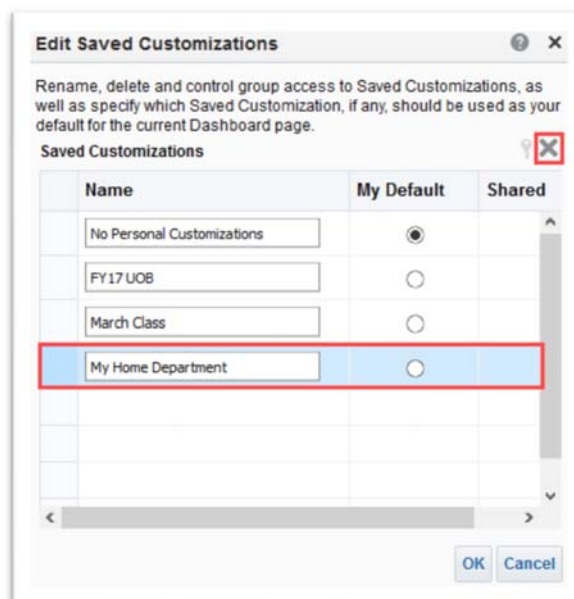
Edit Saved Customizations

Rename, delete and control group access to Saved Customizations, as well as specify which Saved Customization, if any, should be used as your default for the current Dashboard page.

Saved Customizations

| Name | My Default | Shared |
|---|---|---|
| No Personal Customizations | ◉ | |
| FY17 UOB | ○ | |
| March Class | ○ | |
| My Home Department | ○ | |

OK Cancel